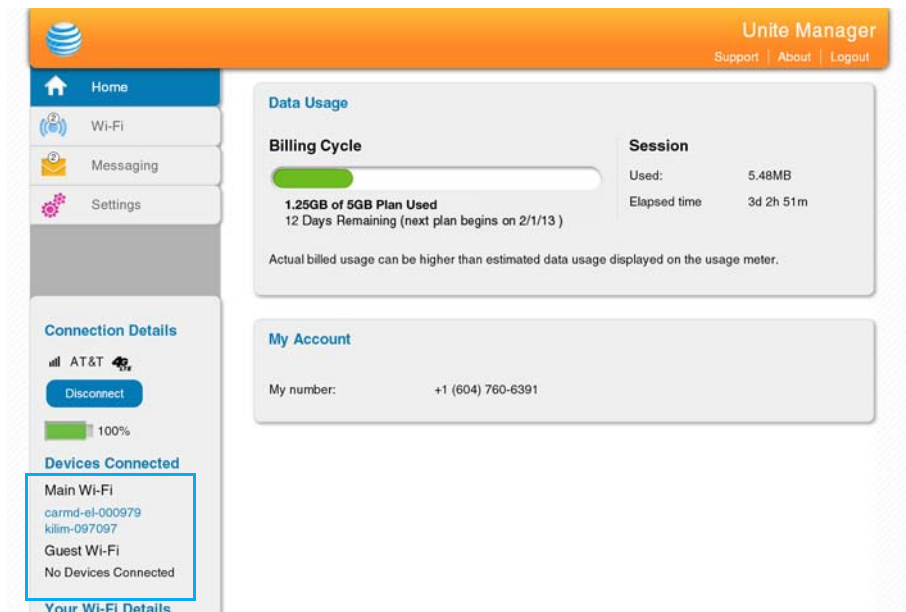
Unite Manager
Support | About | Logout

Home
Wi-Fi
Messaging
Settings

Data Usage

Billing Cycle

1.25GB of 5GB Plan Used
12 Days Remaining (next plan begins on 2/1/13 )

Session
Used: 5.48MB
Elapsed time 3d 2h 51m

Actual billed usage can be higher than estimated data usage displayed on the usage meter.

My Account

My number: +1 (604) 760-6391

Connection Details
AT&T 4G LTE
Disconnect
100%

Devices Connected
Main Wi-Fi
carmd-el-000979
kilim-097097
Guest Wi-Fi
No Devices Connected

Your Wi-Fi Details